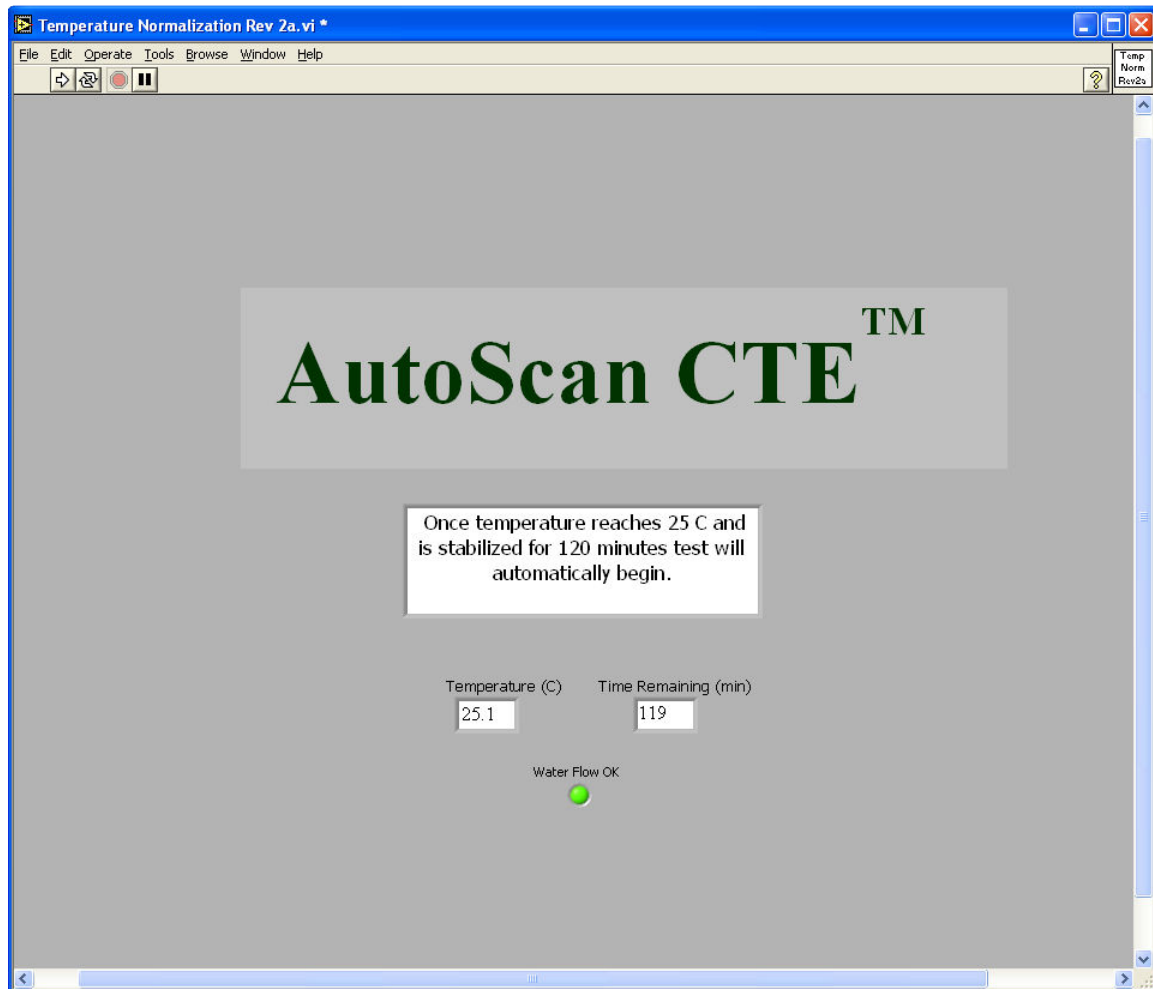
Temperature Normalization Rev 2a.vi *

File Edit Operate Tools Browse Window Help

Temp Norm Rev2a

AutoScan CTE™

Once temperature reaches 25 C and is stabilized for 120 minutes test will automatically begin.

Temperature (C)
25.1

Time Remaining (min)
119

Water Flow OK